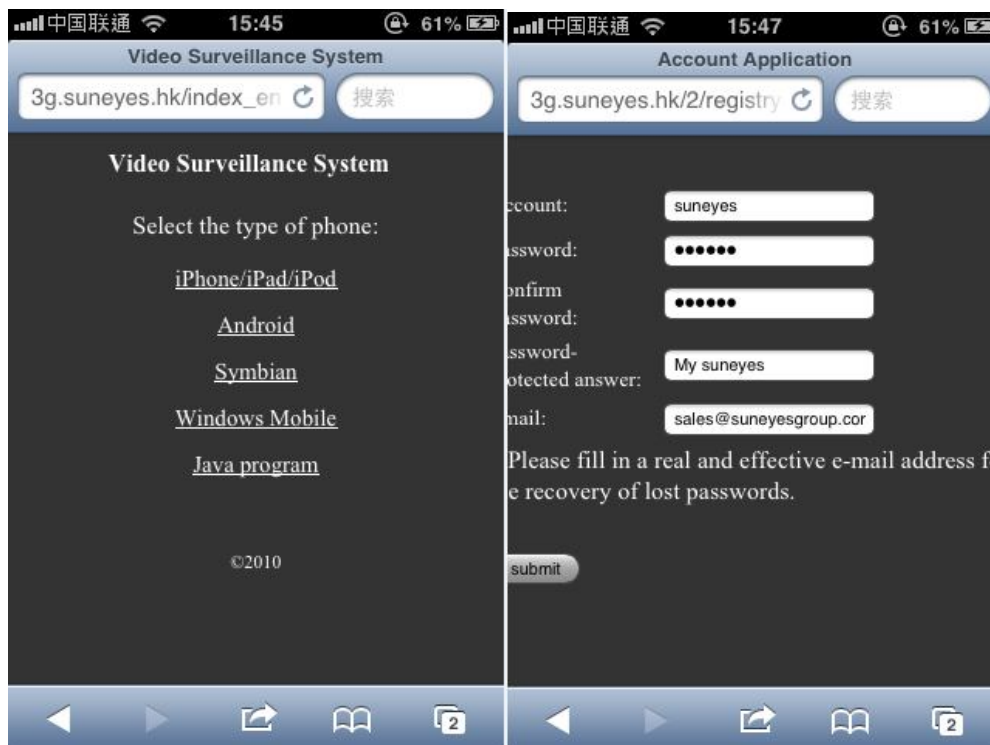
中国联通 15:45 61%

Video Surveillance System

3g.suneyes.hk/index_en

搜索

Video Surveillance System

Select the type of phone:

iPhone/iPad/iPod

Android

Symbian

Windows Mobile

Java program

©2010

2

中国联通 15:47 61%

Account Application

3g.suneyes.hk/2/registry

搜索

ccount: suneyes

ssword: ••••••

onfirm ssword: ••••••

ssword-otected answer: My suneyes

nail: sales@suneyesgroup.cor

Please fill in a real and effective e-mail address f e recovery of lost passwords.

submit

2